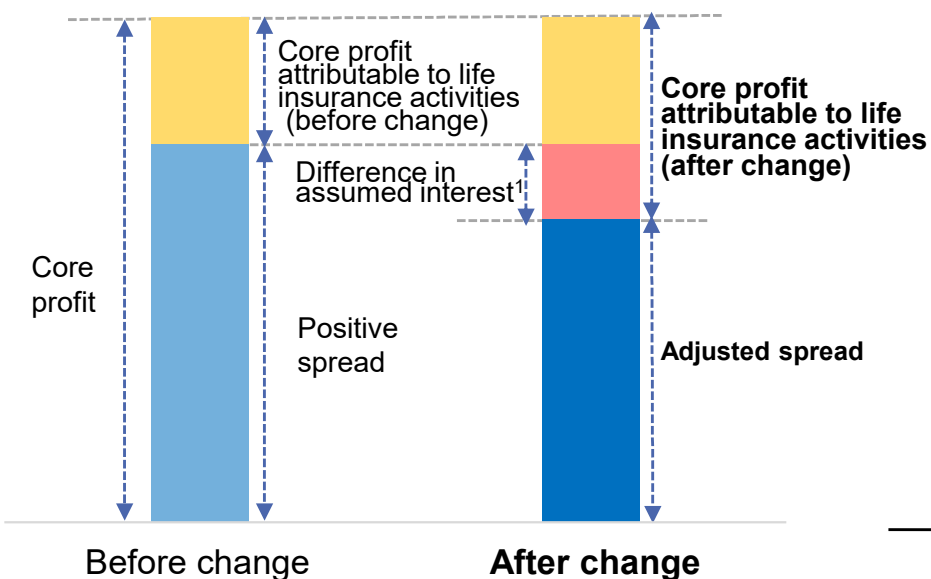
Core profit attributable to life insurance activities (before change)

Core profit attributable to life insurance activities (after change)

Difference in assumed interest$^1$

Core profit

Positive spread

Adjusted spread

Before change

After change